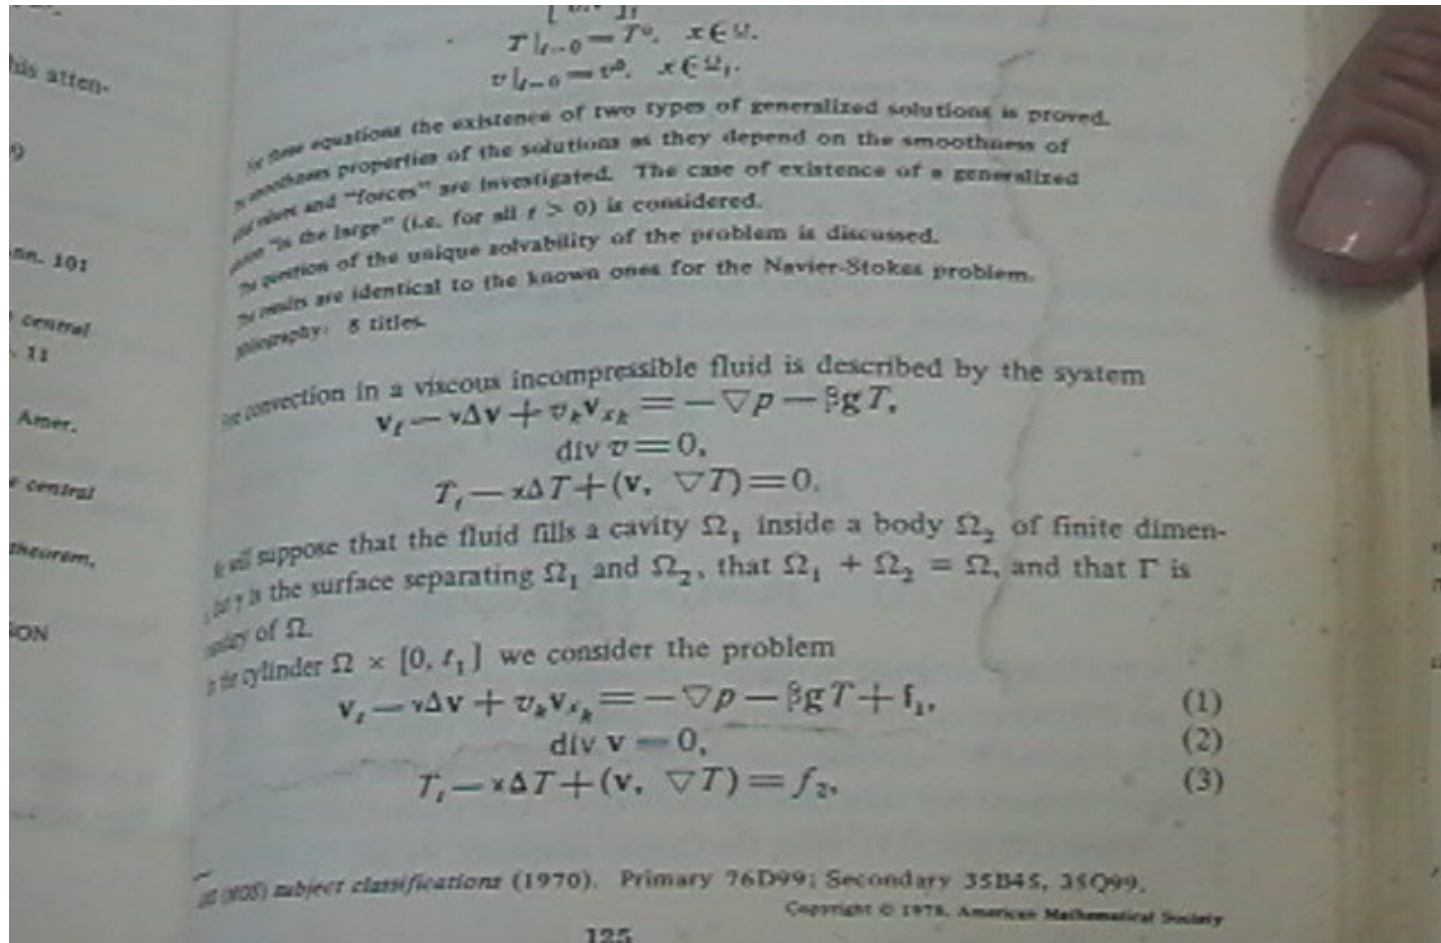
his atten-

9

nn. 101

central
11

Amer.

central

theorem,

ON

$T|_{t=0}=T^0, \quad x\in\Omega.$
$v|_{t=0}=v^0, \quad x\in\Omega_1.$

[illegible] equations the existence of two types of generalized solutions is proved. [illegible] properties of the solutions as they depend on the smoothness of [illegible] and "forces" are investigated. The case of existence of a generalized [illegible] "in the large" (i.e. for all $t>0$) is considered. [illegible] question of the unique solvability of the problem is discussed. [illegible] results are identical to the known ones for the Navier-Stokes problem. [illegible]: 8 titles.

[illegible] convection in a viscous incompressible fluid is described by the system

$v_t-\nu\Delta v+v_k v_{x_k}=-\nabla p-\beta g T,$
$\operatorname{div} v=0,$
$T_t-\varkappa\Delta T+(v, \nabla T)=0.$

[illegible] suppose that the fluid fills a cavity $\Omega_1$ inside a body $\Omega_2$ of finite dimen- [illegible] is the surface separating $\Omega_1$ and $\Omega_2$, that $\Omega_1+\Omega_2=\Omega$, and that $\Gamma$ is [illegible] of $\Omega$.

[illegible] cylinder $\Omega\times[0,t_1]$ we consider the problem

$v_t-\nu\Delta v+v_k v_{x_k}=-\nabla p-\beta g T+f_1,$ (1)
$\operatorname{div} v=0,$ (2)
$T_t-\varkappa\Delta T+(v, \nabla T)=f_2,$ (3)

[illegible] subject classifications (1970). Primary 76D99; Secondary 35B45, 35Q99.

Copyright © 1978, American Mathematical Society

125